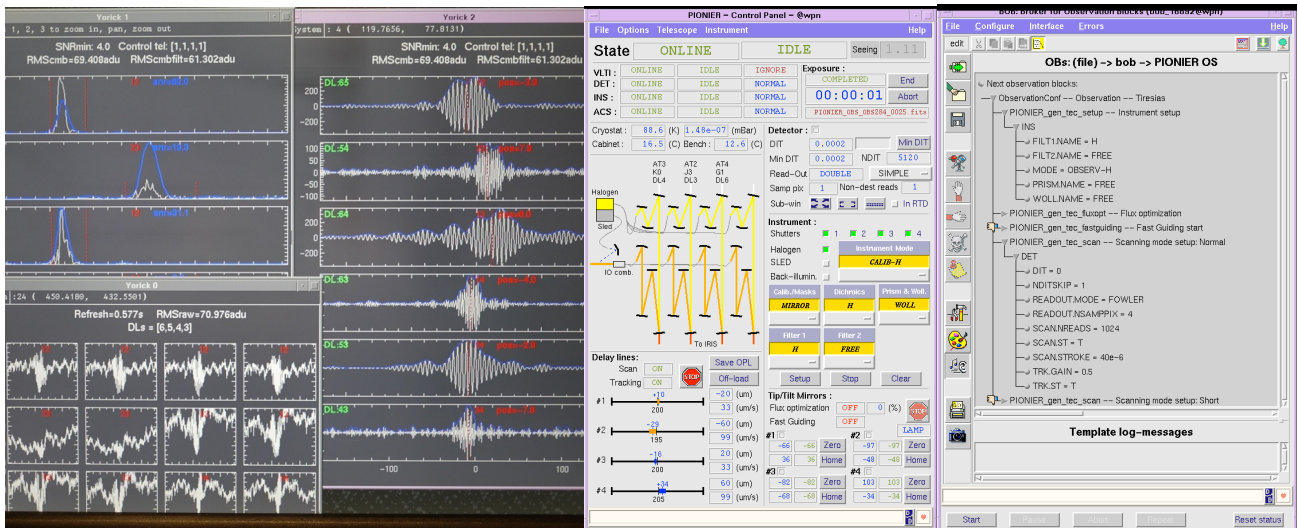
Yorick 1

1, 2, 3 to zoom in, pan, zoom out

SNRmin: 4.0 Control tel: [1,1,1,1]
RMScmb=69.408adu RMScmbfilt=61.302adu

Yorick 2

ystem : 4 ( 119.7656, 77.8131)

SNRmin: 4.0 Control tel: [1,1,1,1]
RMScmb=69.408adu RMScmbfilt=61.302adu

DL:65
DL:54
DL:64
DL:53
DL:43

-100 0 100

Yorick 0

:24 ( 450.4180, 432.5501)

Refresh=0.577s RMSraw=70.976adu
DLs = [6,5,4,3]

PIONIER – Control Panel – @wpn

File Options Telescope Instrument Help

State ONLINE IDLE Seeing 1.11

VLTI : ONLINE IDLE IGNORE
DET : ONLINE IDLE NORMAL
INS : ONLINE IDLE NORMAL
ACS : ONLINE IDLE NORMAL

Exposure :
COMPLETED End
00:00:01 Abort
PIONIER_OBS_OBS284_0025.fits

Cryostat : 88.6 (K) 1.48e-07 (mBar)
Cabinet : 16.5 (C) Bench : 12.6 (C)

AT3 K0 DL4
AT2 J3 DL3
AT4 G1 DL6

Halogen
Sled
IO comb.
To IRIS

Detector :
DIT 0.0002 Min DIT
Min DIT 0.0002 NDIT 5120
Read-Out DOUBLE SIMPLE
Samp pix 1 Non-dest reads 1
Sub-win In RTD

Instrument :
Shutters 1 2 3 4
Halogen Instrument Mode
SLED CALIB-H
Back-illumin.

Calib./Masks Dichroics Prism & Woll.
MIRROR H WOLL

Filter 1 Filter 2
H FREE

Setup Stop Clear

Delay lines:
Scan ON
Tracking ON
STOP
Save OPL
Off-load

#1 +10 200 -20 (um) 33 (um/s)
#2 -29 195 -60 (um) 99 (um/s)
#3 -16 200 20 (um) 33 (um/s)
#4 +34 205 60 (um) 99 (um/s)

Tip/Tilt Mirrors :
Flux optimization OFF 0 (%) STOP
Fast Guiding OFF LAMP
#1 -66 -66 Zero 36 36 Home
#2 -97 -97 Zero -48 -48 Home
#3 -82 -82 Zero -68 -68 Home
#4 103 103 Zero -34 -34 Home

BOB–Broker for Observation blocks (bob_19882@wpn)

File Configure Interface Errors Help

edit

OBs: (file) -> bob -> PIONIER OS

Next observation blocks:
ObservationConf -- Observation -- Tiresias
PIONIER_gen_tec_setup -- Instrument setup
INS
FILT1.NAME = H
FILT2.NAME = FREE
MODE = OBSERV-H
PRISM.NAME = FREE
WOLL.NAME = FREE
PIONIER_gen_tec_fluxopt -- Flux optimization
PIONIER_gen_tec_fastguiding -- Fast Guiding start
PIONIER_gen_tec_scan -- Scanning mode setup: Normal
DET
DIT = 0
NDITSKIP = 1
READOUT.MODE = FOWLER
READOUT.NSAMPPIX = 4
SCAN.NREADS = 1024
SCAN.ST = T
SCAN.STROKE = 40e-6
TRK.GAIN = 0.5
TRK.ST = T
PIONIER_gen_tec_scan -- Scanning mode setup: Short

Template log-messages

Start Reset status